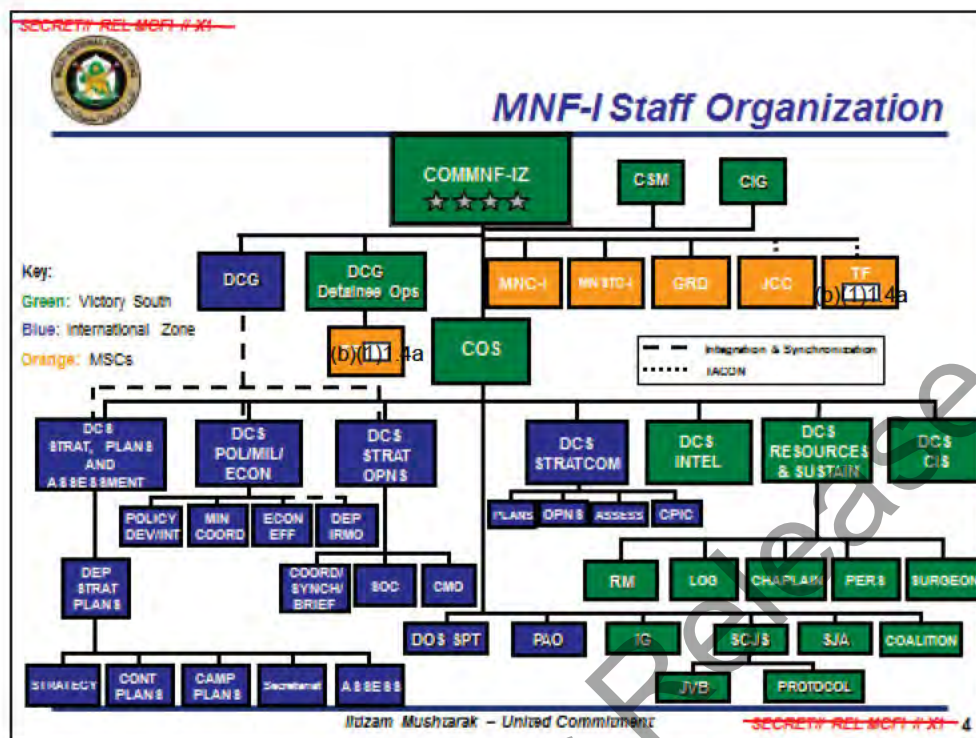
SECRET// REL MCFI // X1

MNF-I Staff Organization

COMMNF-IZ
★★★★

CSM

CIG

Key:
Green: Victory South
Blue: International Zone
Orange: MSCs

DCG

DCG Detainee Ops

MNC-I

MNSTC-I

GRD

JCC

TF (b)(1)1.4a

(b)(1)1.4a

COS

Integration & Synchronization
TACON

DCS STRAT, PLANS AND ASSESSMENT

DCS POL/MIL/ ECON

DCS STRAT OPNS

DCS STRATCOM

DCS INTEL

DCS RESOURCES & SUSTAIN

DCS CIS

POLICY DEV/INT

MIN COORD

ECON EFF

DEP IRMO

PLANS

OPNS

ASSESS

CPIC

DEP STRAT PLANS

COORD/ SYNCH/ BRIEF

SOC

CMO

RM

LOG

CHAPLAIN

PERS

SURGEON

DOS SPT

PAO

IG

SCJS

SJA

COALITION

STRATEGY

CONT PLANS

CAMP PLANS

Secretariat

ASSESS

JVB

PROTOCOL

Ittizam Mushtarak – United Commitment

SECRET// REL MCFI // X1 4

Release